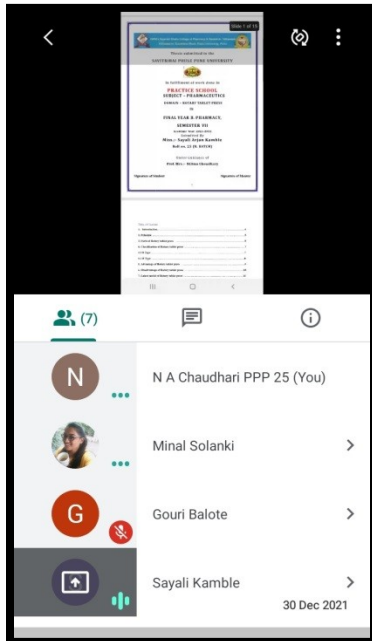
Slide 1 of 15

Project submitted to the
SAVITRIBAI PHULE PUNE UNIVERSITY

In fulfillment of work done in
PRACTICE SCHOOL
SUBJECT – PHARMACEUTICS
DOMAIN – ROTARY TABLET PRESS
In
FINAL YEAR B.PHARMACY,
SEMESTER VII

Miss. - Sayali Arjun Kamble

Signature of Student

Signature of Mentor

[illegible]

(7)

N

N A Chaudhari PPP 25 (You)

Minal Solanki

G

Gouri Balote

Sayali Kamble

30 Dec 2021